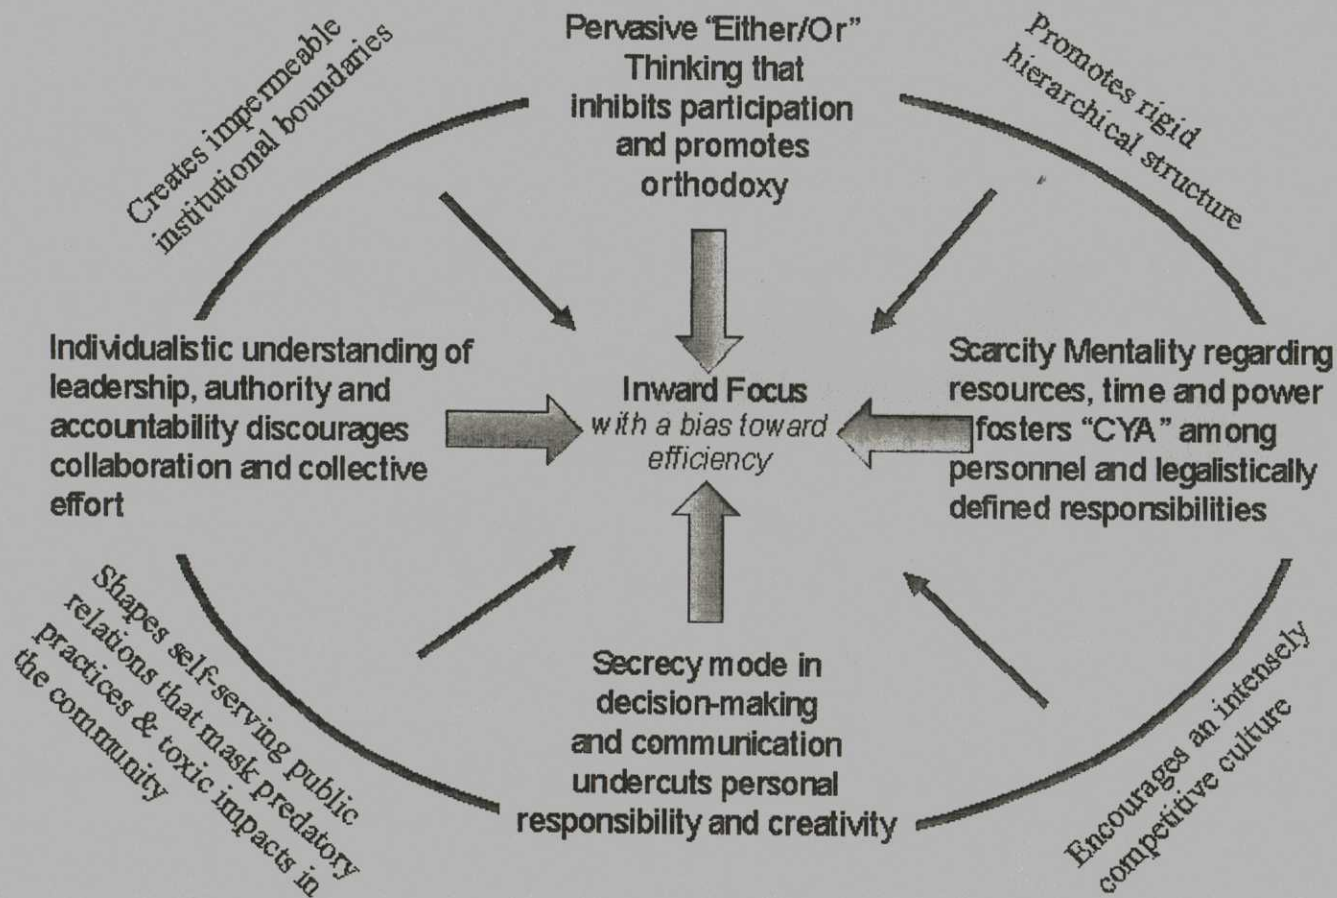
Creates impermeable institutional boundaries

Pervasive "Either/Or" Thinking that inhibits participation and promotes orthodoxy

Promotes rigid hierarchical structure

Individualistic understanding of leadership, authority and accountability discourages collaboration and collective effort

Inward Focus
with a bias toward efficiency

Scarcity Mentality regarding resources, time and power fosters "CYA" among personnel and legalistically defined responsibilities

Shapes self-serving public relations that mask predatory practices & toxic impacts in the community

Secrecy mode in decision-making and communication undercuts personal responsibility and creativity

Encourages an intensely competitive culture